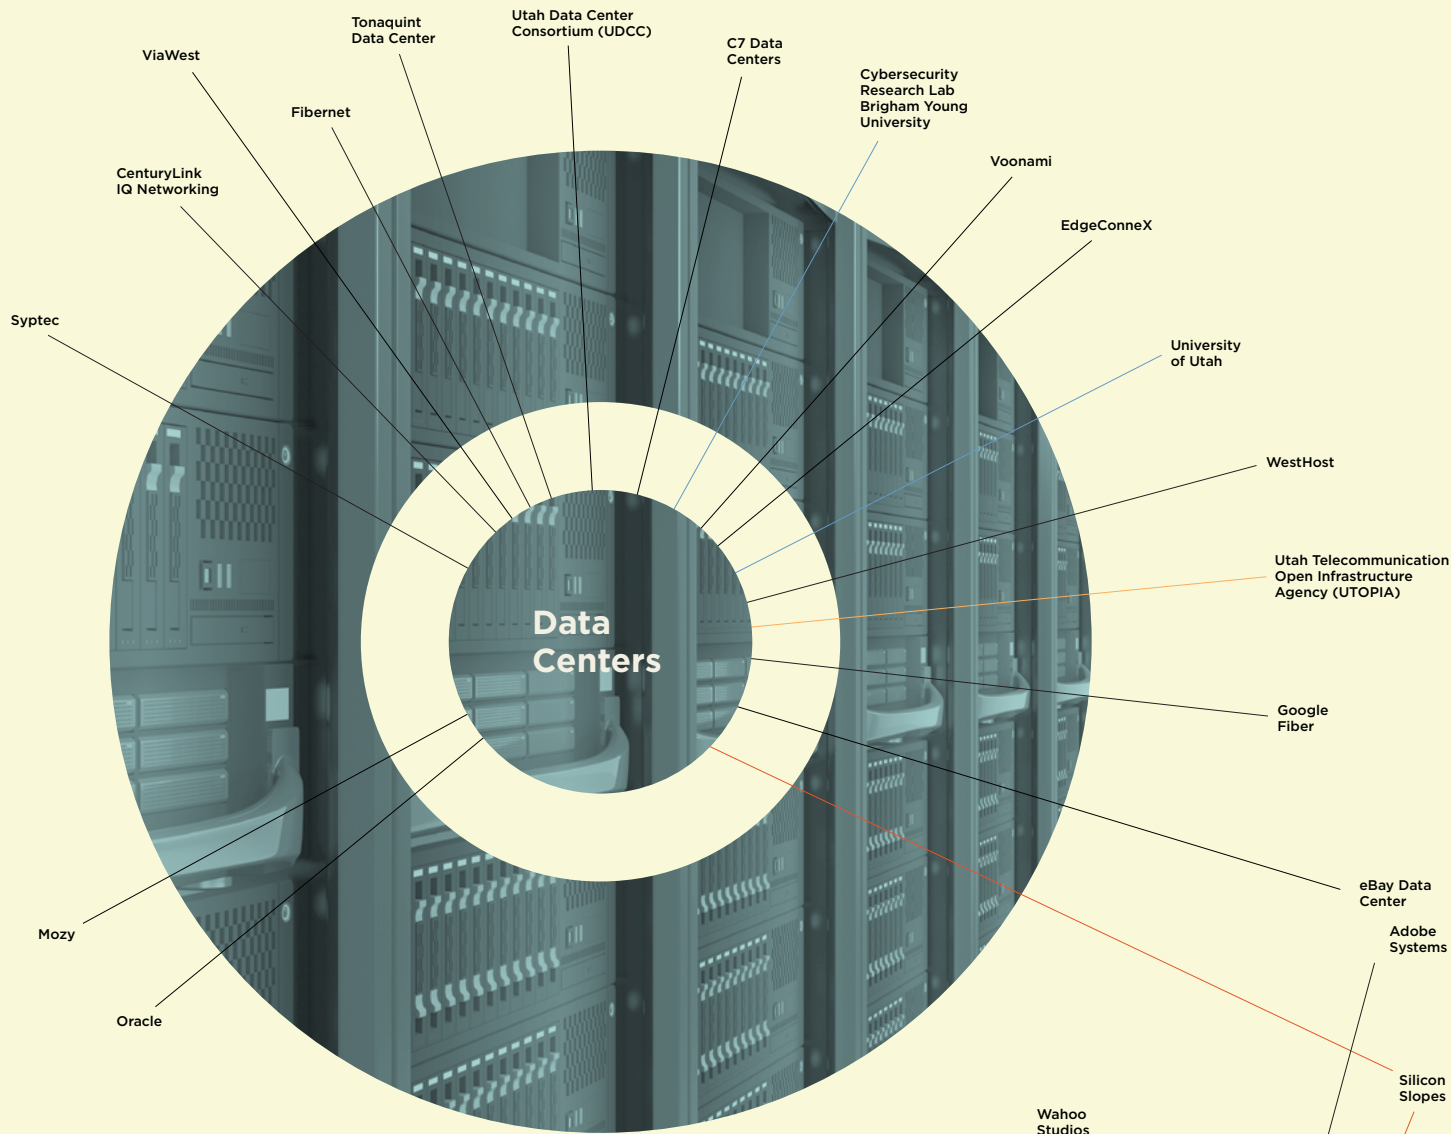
Tonaquint Data Center

Utah Data Center Consortium (UDCC)

C7 Data Centers

ViaWest

Cybersecurity Research Lab Brigham Young University

Fibernet

Voonami

CenturyLink IQ Networking

EdgeConneX

Syptec

University of Utah

WestHost

Utah Telecommunication Open Infrastructure Agency (UTOPIA)

Data Centers

Google Fiber

eBay Data Center

Adobe Systems

Mozy

Oracle

Silicon Slopes

Wahoo Studios